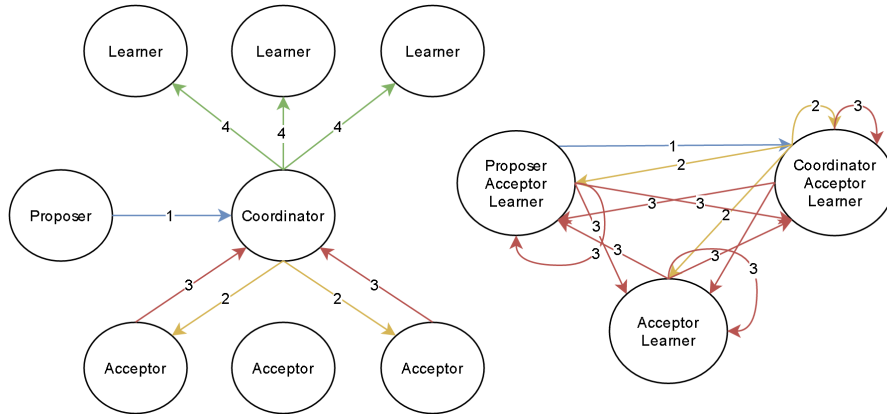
Learner

Learner

Learner

4

4

4

Proposer

1

Coordinator

3

2

2

3

Acceptor

Acceptor

Acceptor

1

2

2

3

Proposer
Acceptor
Learner

Coordinator
Acceptor
Learner

3

3

3

2

3

3

3

3

Acceptor
Learner